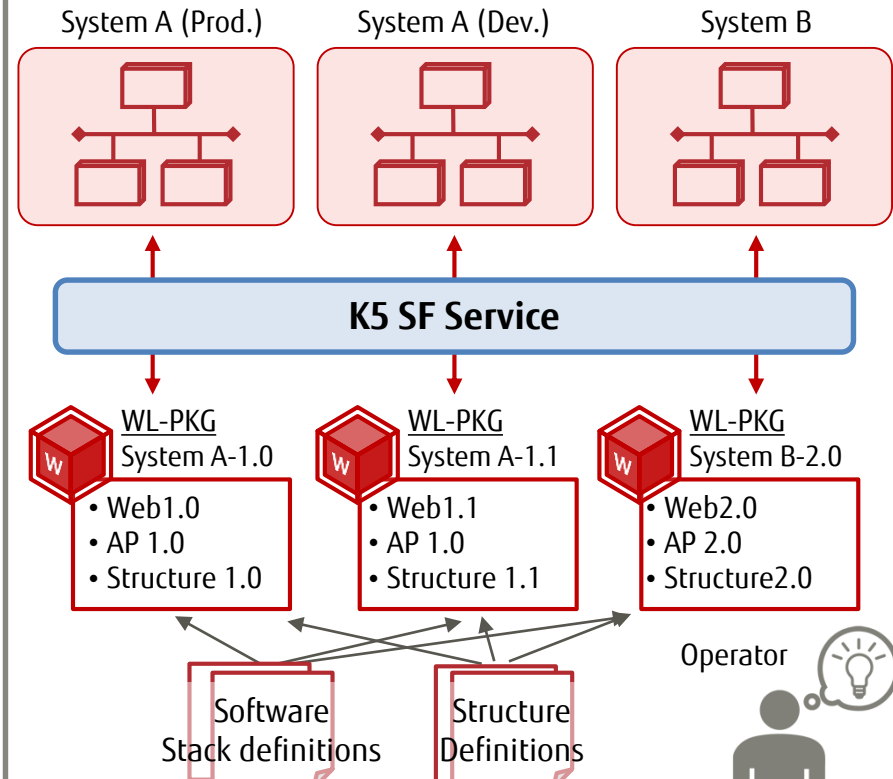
System A (Prod.)

System A (Dev.)

System B

K5 SF Service

W

WL-PKG
System A-1.0

• Web1.0
• AP 1.0
• Structure 1.0

W

WL-PKG
System A-1.1

• Web1.1
• AP 1.0
• Structure 1.1

W

WL-PKG
System B-2.0

• Web2.0
• AP 2.0
• Structure2.0

Software Stack definitions

Structure Definitions

Operator